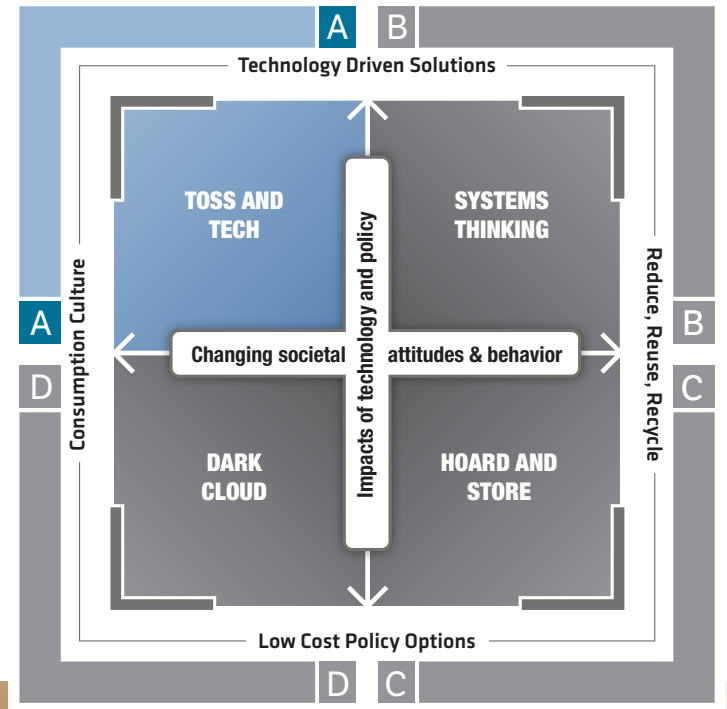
A B

Technology Driven Solutions

TOSS AND TECH

SYSTEMS THINKING

Impacts of technology and policy

Consumption Culture

Reduce, Reuse, Recycle

A

B

Changing societal attitudes & behavior

D

C

DARK CLOUD

HOARD AND STORE

Low Cost Policy Options

D C